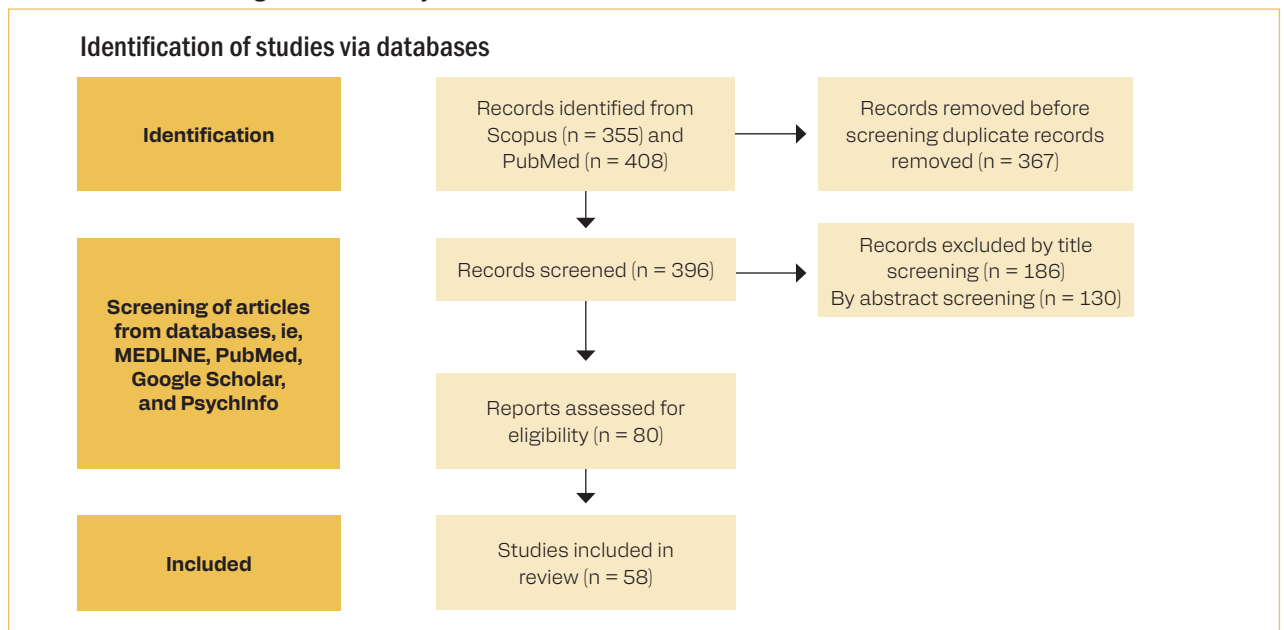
Identification of studies via databases

Identification

Records identified from Scopus (n = 355) and PubMed (n = 408)

Records removed before screening duplicate records removed (n = 367)

Screening of articles from databases, ie, MEDLINE, PubMed, Google Scholar, and PsychInfo

Records screened (n = 396)

Records excluded by title screening (n = 186)
By abstract screening (n = 130)

Reports assessed for eligibility (n = 80)

Included

Studies included in review (n = 58)